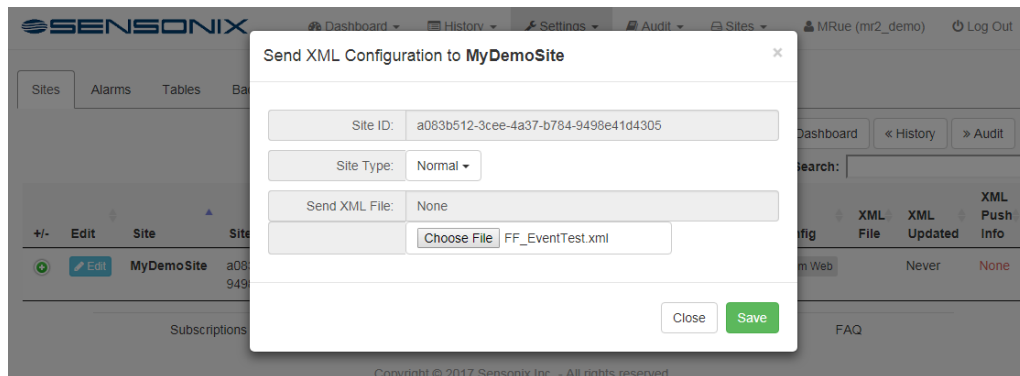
SENSONIX Dashboard History Settings Audit Sites MRue (mr2_demo) Log Out

Sites Alarms Tables Ba

Dashboard « History » Audit

Search:

+/- Edit Site Site

Edit MyDemoSite a08 949

fig XML File XML Updated XML Push Info

m Web Never None

Subscriptions FAQ

Copyright © 2017 Sensonix Inc. - All rights reserved

Send XML Configuration to MyDemoSite ×

Site ID: a083b512-3cee-4a37-b784-9498e41d4305

Site Type: Normal

Send XML File: None

Choose File FF_EventTest.xml

Close Save